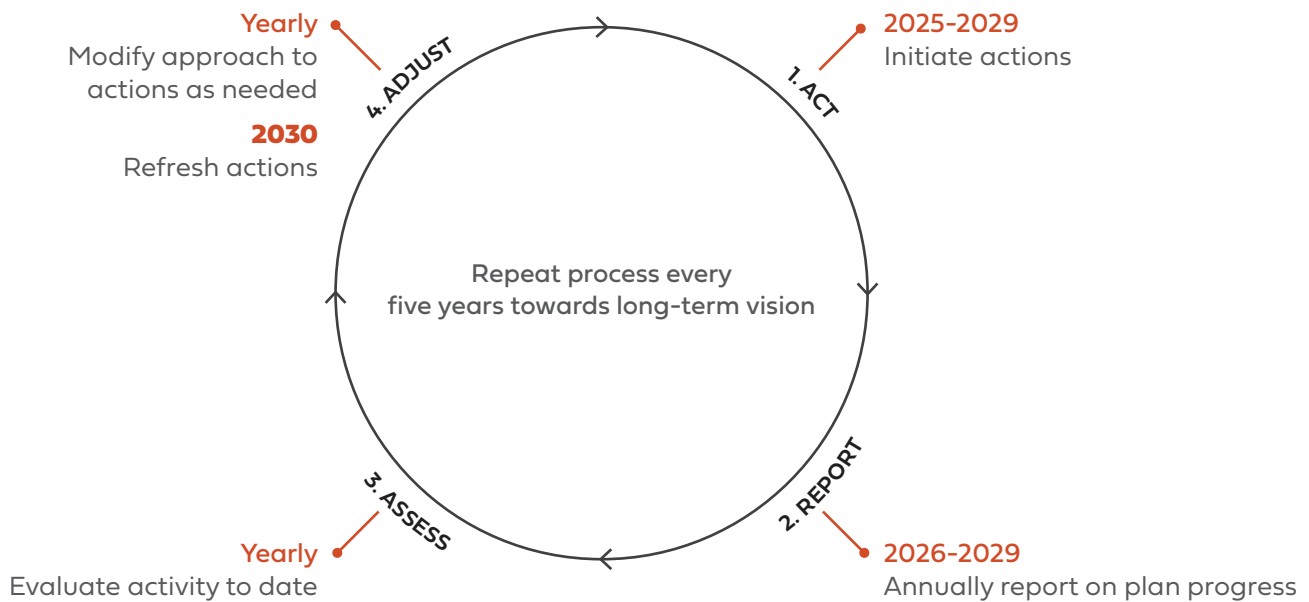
1. ACT

2025-2029
Initiate actions

2. REPORT

2026-2029
Annually report on plan progress

3. ASSESS

Yearly
Evaluate activity to date

4. ADJUST

Yearly
Modify approach to actions as needed

2030
Refresh actions

Repeat process every five years towards long-term vision